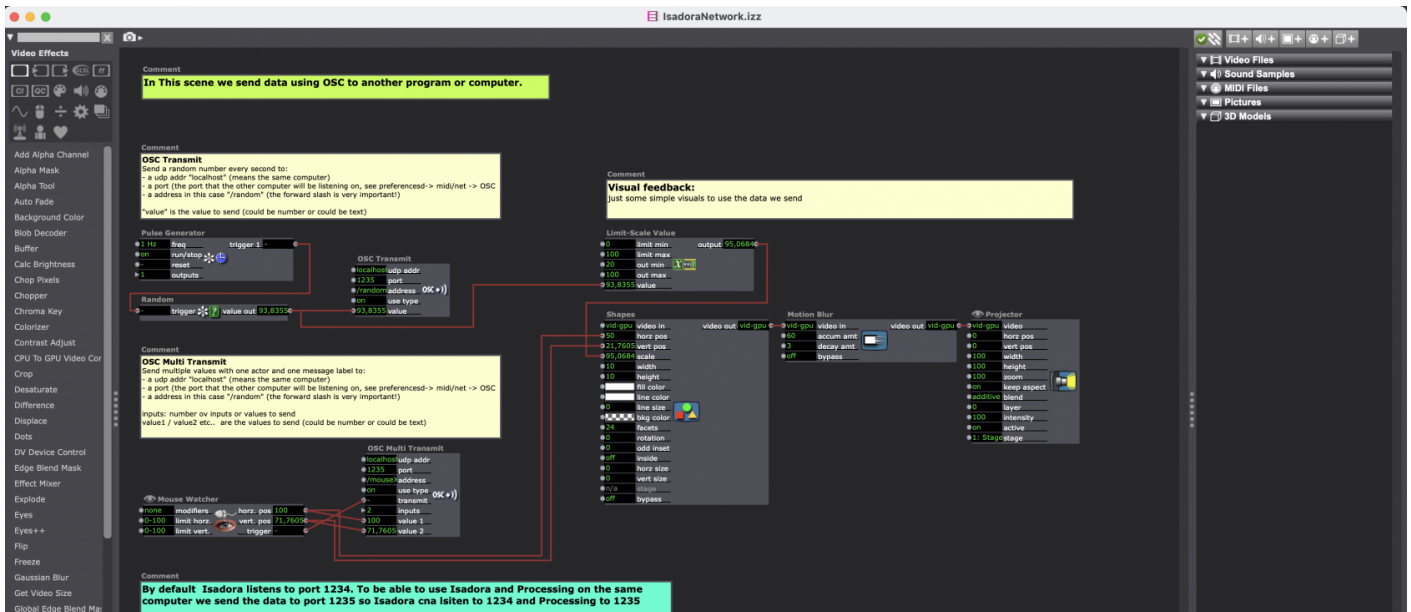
IsadoraNetwork.izz

Video Effects

Add Alpha Channel
Alpha Mask
Alpha Tool
Auto Fade
Background Color
Blob Decoder
Buffer
Calc Brightness
Chop Pixels
Chopper
Chroma Key
Colorizer
Contrast Adjust
CPU To GPU Video Cor
Crop
Desaturate
Difference
Displace
Dots
DV Device Control
Edge Blend Mask
Effect Mixer
Explode
Eyes
Eyes++
Flip
Freeze
Gaussian Blur
Get Video Size
Global Edge Blend Ma

Comment
In This scene we send data using OSC to another program or computer.

Comment
OSC Transmit
Send a random number every second to:
- a udp addr "localhost" (means the same computer)
- a port (the port that the other computer will be listening on, see preferencesd-> midi/net -> OSC
- a address in this case "/random" (the forward slash is very important!)

"value" is the value to send (could be number or could be text)

Comment
Visual feedback:
just some simple visuals to use the data we send

Pulse Generator
1 Hz freq trigger 1 -
on run/stop
- reset
1 outputs

OSC Transmit
localhost udp addr
1235 port
/random address
on use type
93,8355 value

Random
- trigger value out 93,8355

Limit-Scale Value
0 limit min output 95,0684
100 limit max
20 out min
100 out max
93,8355 value

Shapes
vid-gpu video in video out vid-gpu
50 horz pos
21,7605 vert pos
95,0684 scale
10 width
10 height
fill color
line color
0 line size
bkg color
24 facets
0 rotation
0 odd inset
off inside
0 horz size
0 vert size
n/a stage
off bypass

Motion Blur
vid-gpu video in video out vid-gpu
60 accum amt
3 decay amt
off bypass

Projector
vid-gpu video
0 horz pos
0 vert pos
100 width
100 height
100 zoom
on keep aspect
additive blend
0 layer
100 intensity
on active
1: Stage stage

Comment
OSC Multi Transmit
Send multiple values with one actor and one message label to:
- a udp addr "localhost" (means the same computer)
- a port (the port that the other computer will be listening on, see preferencesd-> midi/net -> OSC
- a address in this case "/random" (the forward slash is very important!)

inputs: number ov inputs or values to send
value1 / value2 etc.. are the values to send (could be number or could be text)

OSC Multi Transmit
localhost udp addr
1235 port
/mouseX address
on use type
- transmit
2 inputs
100 value 1
71,7605 value 2

Mouse Watcher
none modifiers horz. pos 100
0-100 limit horz. vert. pos 71,7605
0-100 limit vert. trigger -

Comment
By default Isadora listens to port 1234. To be able to use Isadora and Processing on the same computer we send the data to port 1235 so Isadora cna lsiten to 1234 and Processing to 1235

Video Files
Sound Samples
MIDI Files
Pictures
3D Models